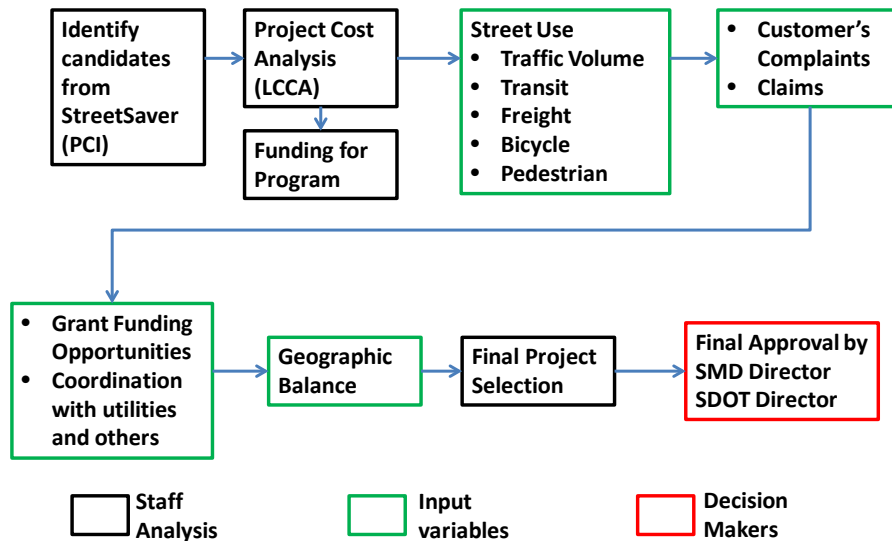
Identify candidates from StreetSaver (PCI)

Project Cost Analysis (LCCA)

Funding for Program

Street Use
- Traffic Volume
- Transit
- Freight
- Bicycle
- Pedestrian

- Customer's Complaints
- Claims

- Grant Funding Opportunities
- Coordination with utilities and others

Geographic Balance

Final Project Selection

Final Approval by SMD Director SDOT Director

Staff Analysis

Input variables

Decision Makers